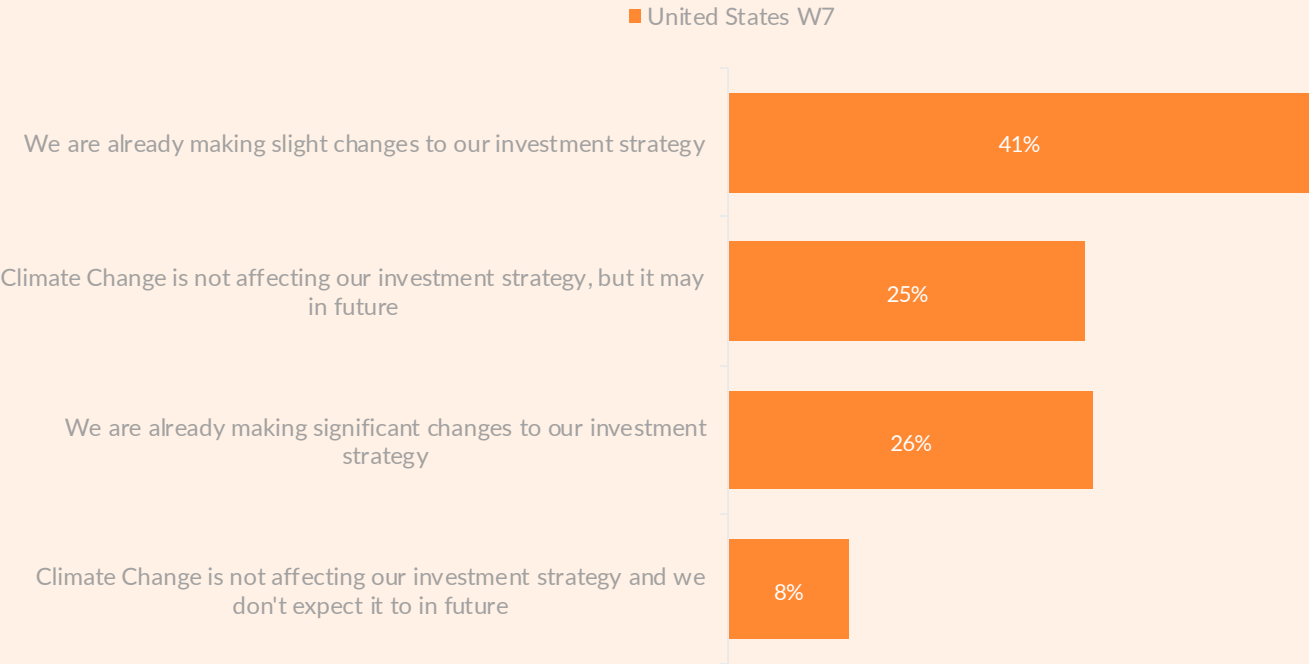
United States W7

We are already making slight changes to our investment strategy

41%

Climate Change is not affecting our investment strategy, but it may in future

25%

We are already making significant changes to our investment strategy

26%

Climate Change is not affecting our investment strategy and we don't expect it to in future

8%